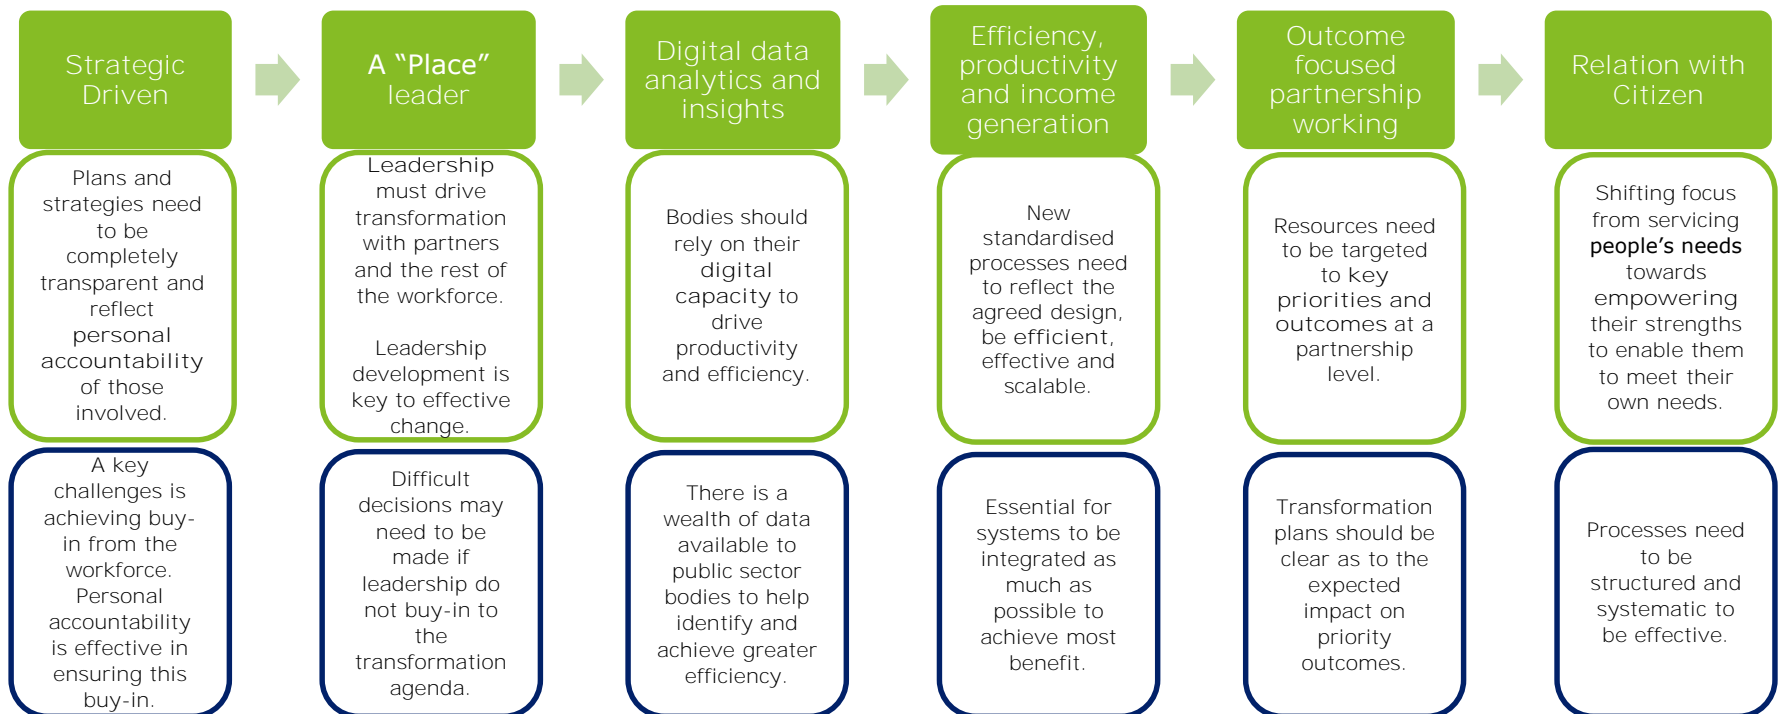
Strategic Driven

Plans and strategies need to be completely transparent and reflect personal accountability of those involved.

A key challenges is achieving buy-in from the workforce. Personal accountability is effective in ensuring this buy-in.

A “Place” leader

Leadership must drive transformation with partners and the rest of the workforce.

Leadership development is key to effective change.

Difficult decisions may need to be made if leadership do not buy-in to the transformation agenda.

Digital data analytics and insights

Bodies should rely on their digital capacity to drive productivity and efficiency.

There is a wealth of data available to public sector bodies to help identify and achieve greater efficiency.

Efficiency, productivity and income generation

New standardised processes need to reflect the agreed design, be efficient, effective and scalable.

Essential for systems to be integrated as much as possible to achieve most benefit.

Outcome focused partnership working

Resources need to be targeted to key priorities and outcomes at a partnership level.

Transformation plans should be clear as to the expected impact on priority outcomes.

Relation with Citizen

Shifting focus from servicing people’s needs towards empowering their strengths to enable them to meet their own needs.

Processes need to be structured and systematic to be effective.